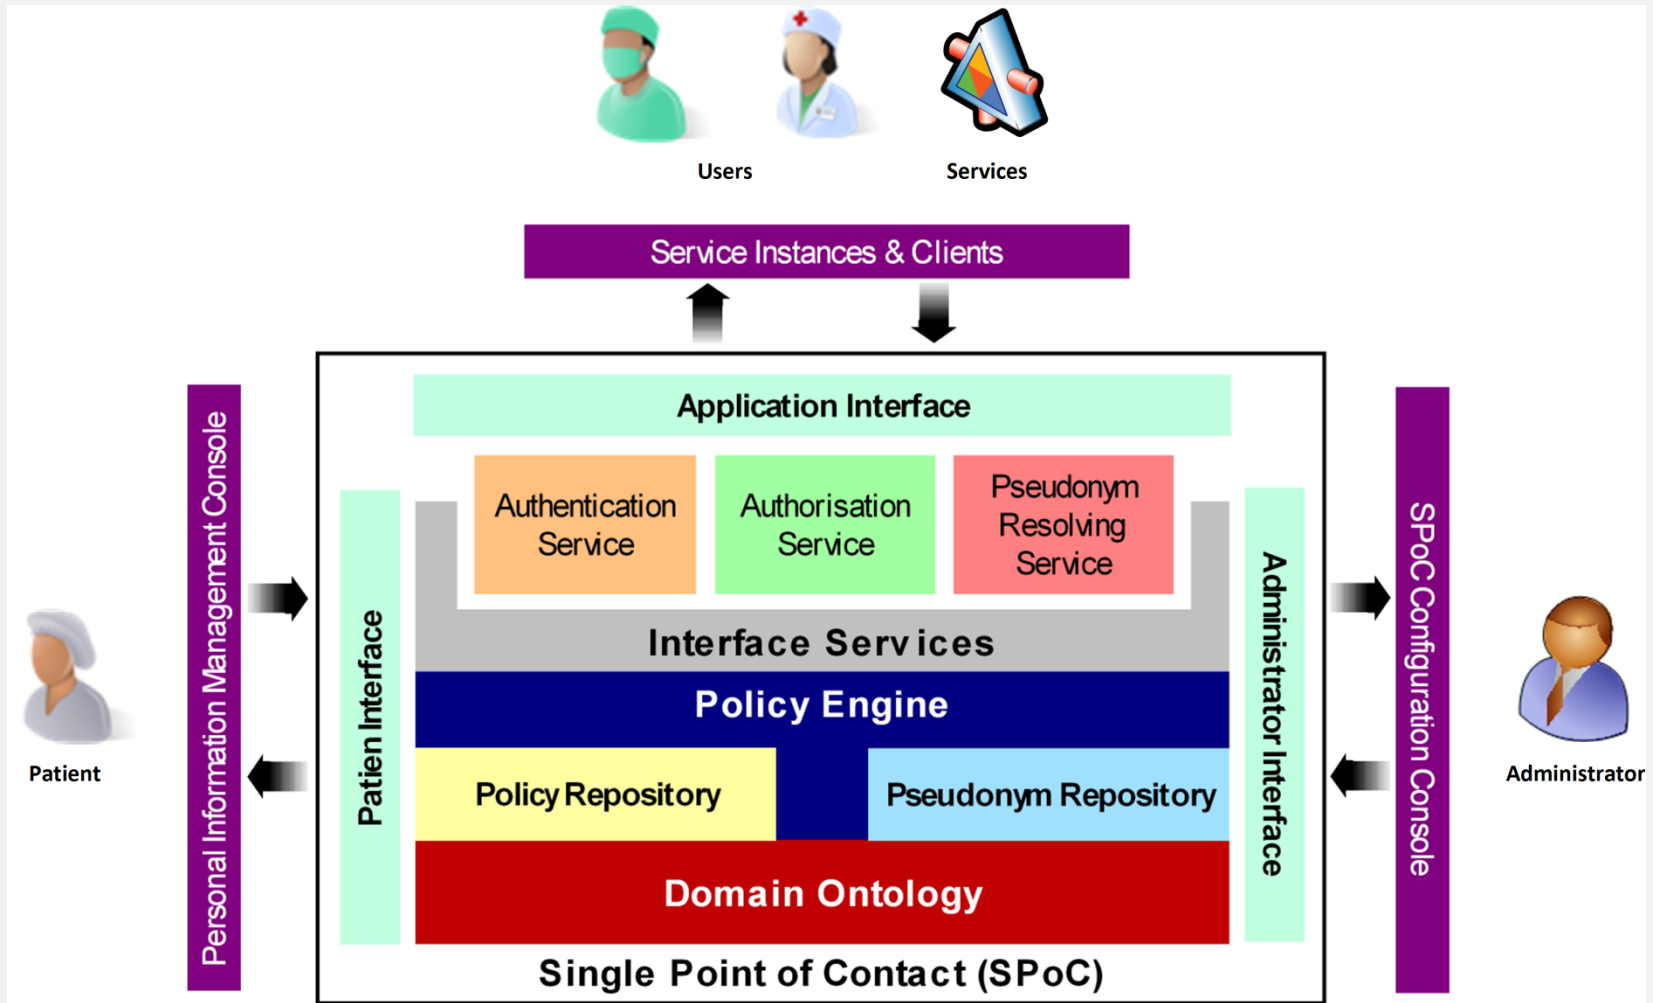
Users

Services

Service Instances & Clients

Personal Information Management Console

Patient

Application Interface

Patien Interface

Authentication Service

Authorisation Service

Pseudonym Resolving Service

Administrator Interface

Interface Services

Policy Engine

Policy Repository

Pseudonym Repository

Domain Ontology

Single Point of Contact (SPoC)

SPoC Configuration Console

Administrator